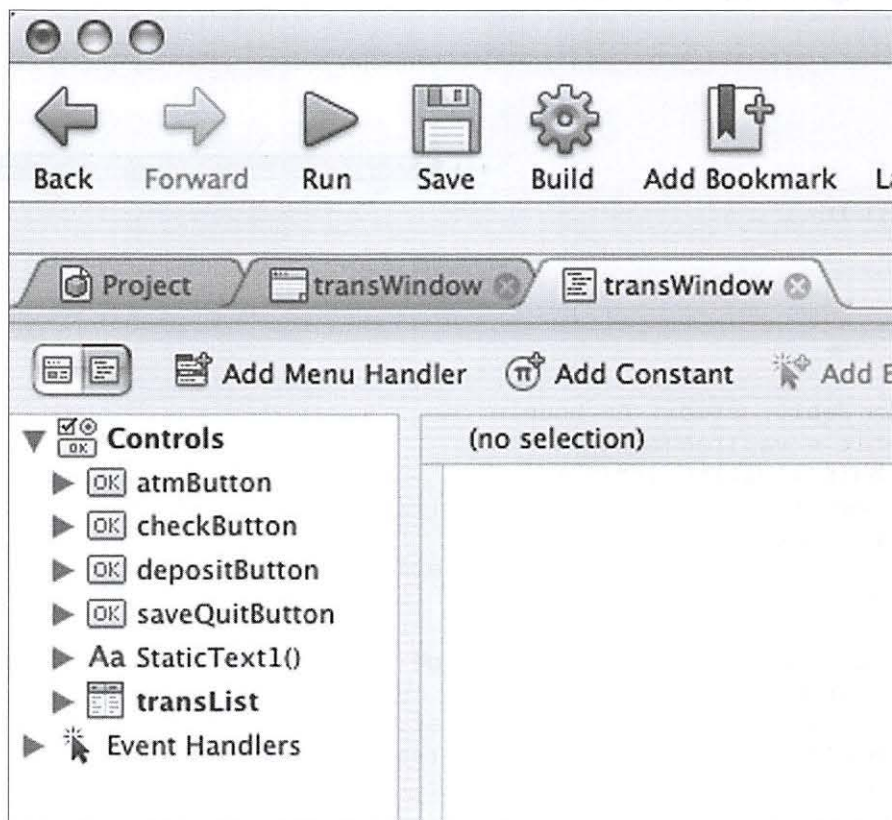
Back Forward Run Save Build Add Bookmark L

Project transWindow transWindow

Add Menu Handler Add Constant Add E

Controls
(no selection)
OK atmButton
OK checkButton
OK depositButton
OK saveQuitButton
Aa StaticText1()
transList
Event Handlers